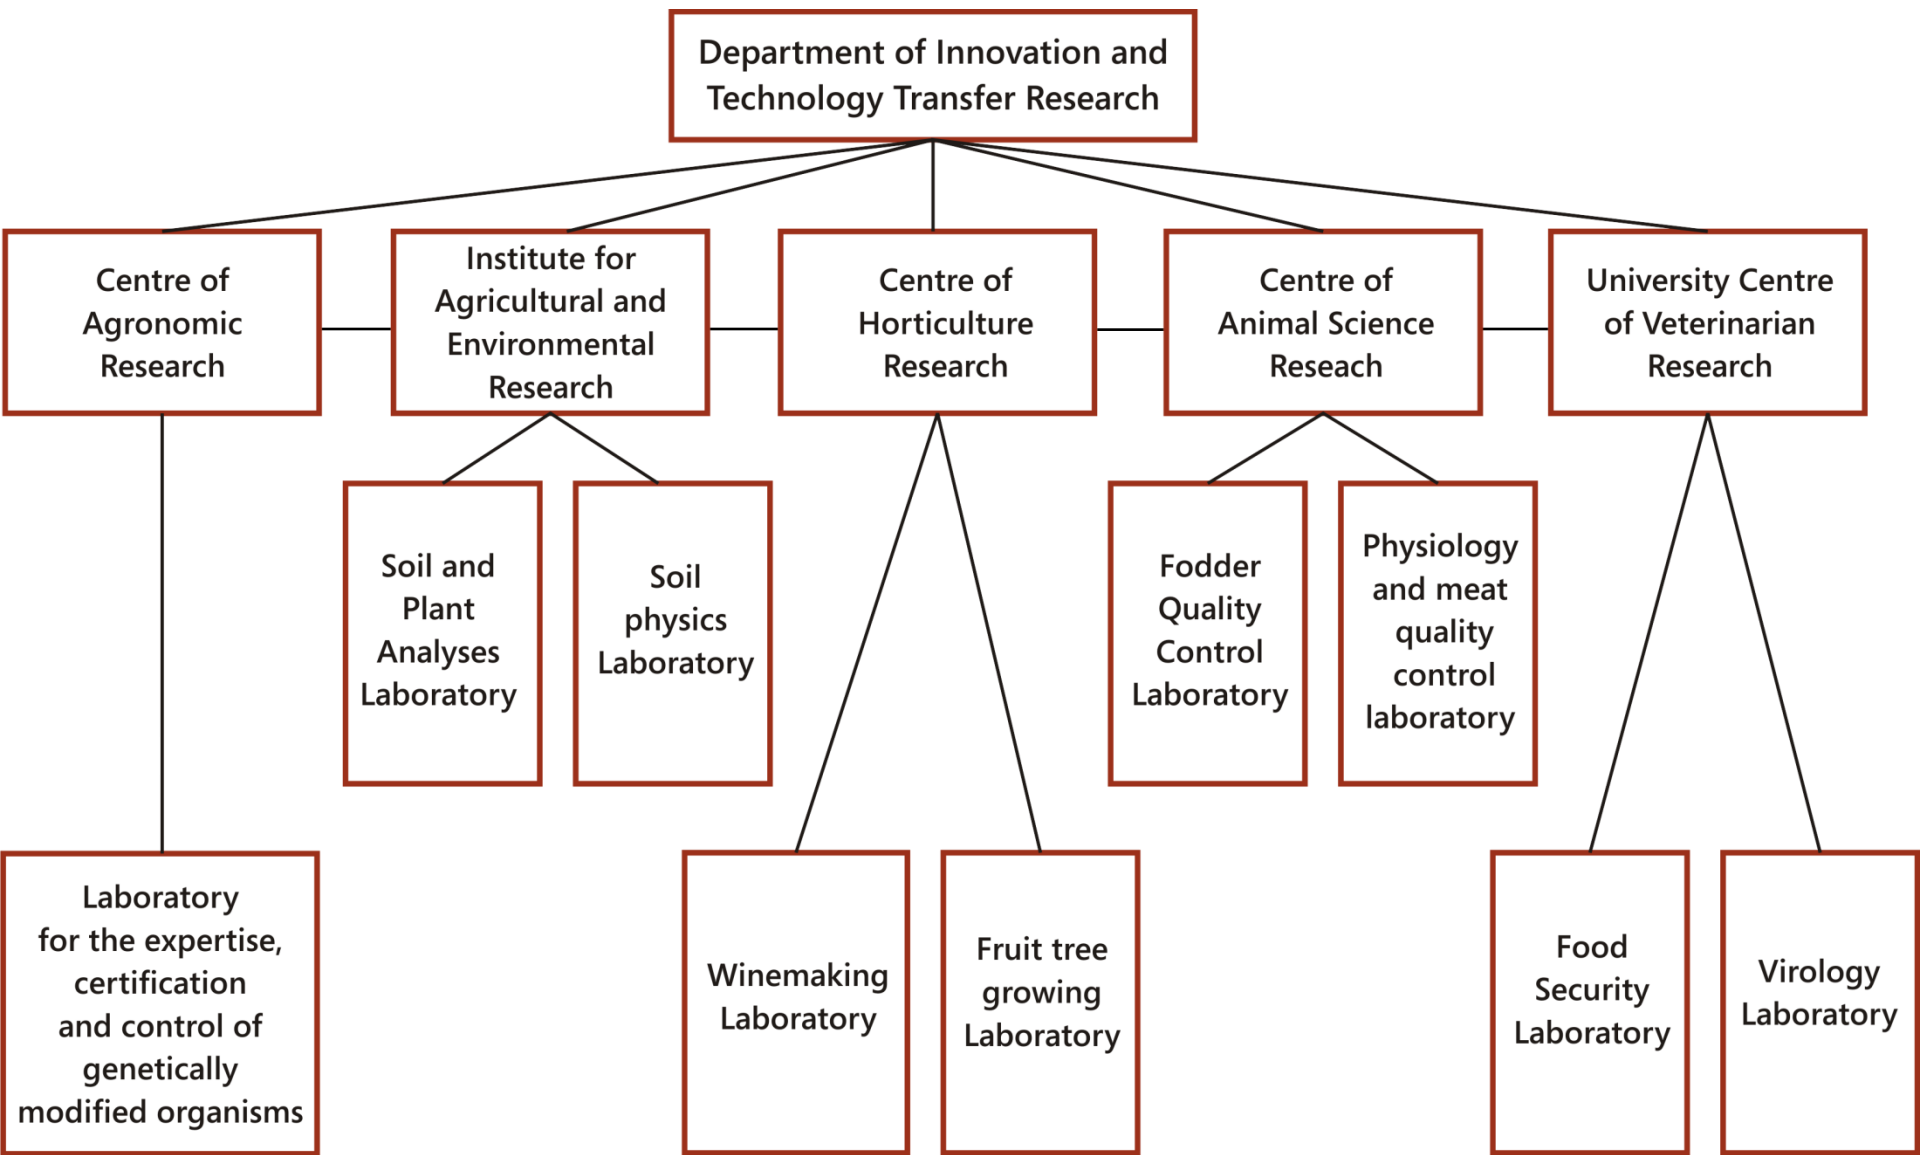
Department of Innovation and Technology Transfer Research

Centre of Agronomic Research

Institute for Agricultural and Environmental Research

Centre of Horticulture Research

Centre of Animal Science Reseach

University Centre of Veterinarian Research

Soil and Plant Analyses Laboratory

Soil physics Laboratory

Fodder Quality Control Laboratory

Physiology and meat quality control laboratory

Laboratory for the expertise, certification and control of genetically modified organisms

Winemaking Laboratory

Fruit tree growing Laboratory

Food Security Laboratory

Virology Laboratory